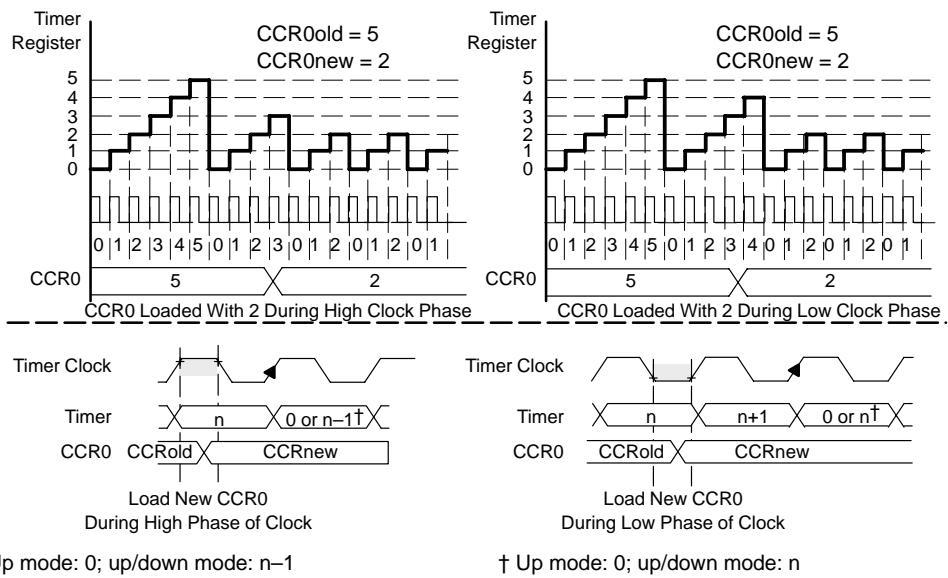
Timer Register

CCR0old = 5
CCR0new = 2

5
4
3
2
1
0

0 1 2 3 4 5 0 1 2 3 0 1 2 0 1 2 0 1

CCR0 5 2

CCR0 Loaded With 2 During High Clock Phase

Timer Register

CCR0old = 5
CCR0new = 2

5
4
3
2
1
0

0 1 2 3 4 5 0 1 2 3 4 0 1 2 0 1 2 0 1

CCR0 5 2

CCR0 Loaded With 2 During Low Clock Phase

Timer Clock

Timer n 0 or n–1†

CCR0 CCRold CCRnew

Load New CCR0
During High Phase of Clock

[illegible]p mode: 0; up/down mode: n–1

Timer Clock

Timer n n+1 0 or n†

CCR0 CCRold CCRnew

Load New CCR0
During Low Phase of Clock

† Up mode: 0; up/down mode: n